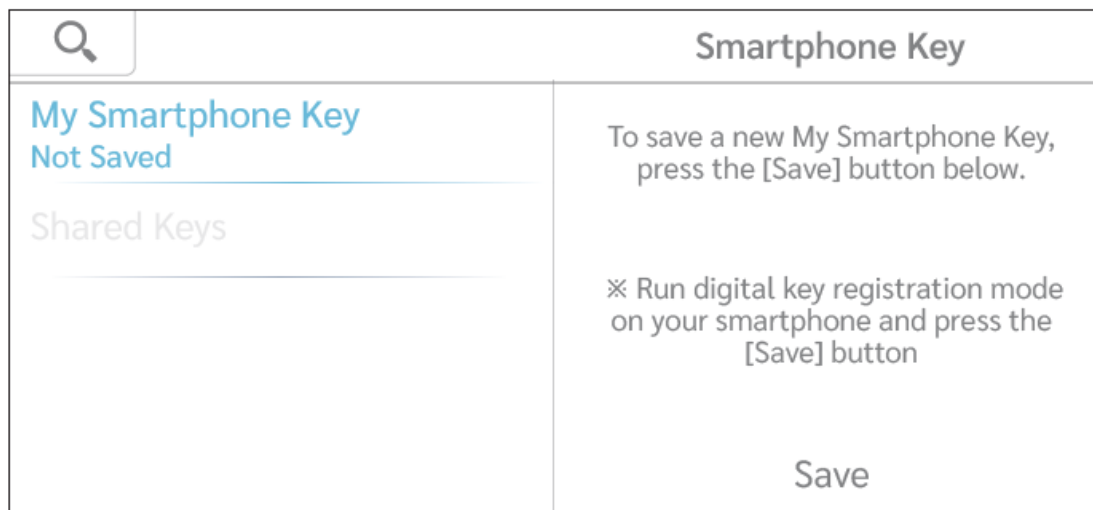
Smartphone Key

My Smartphone Key
Not Saved

Shared Keys

To save a new My Smartphone Key, press the [Save] button below.

※ Run digital key registration mode on your smartphone and press the [Save] button

Save